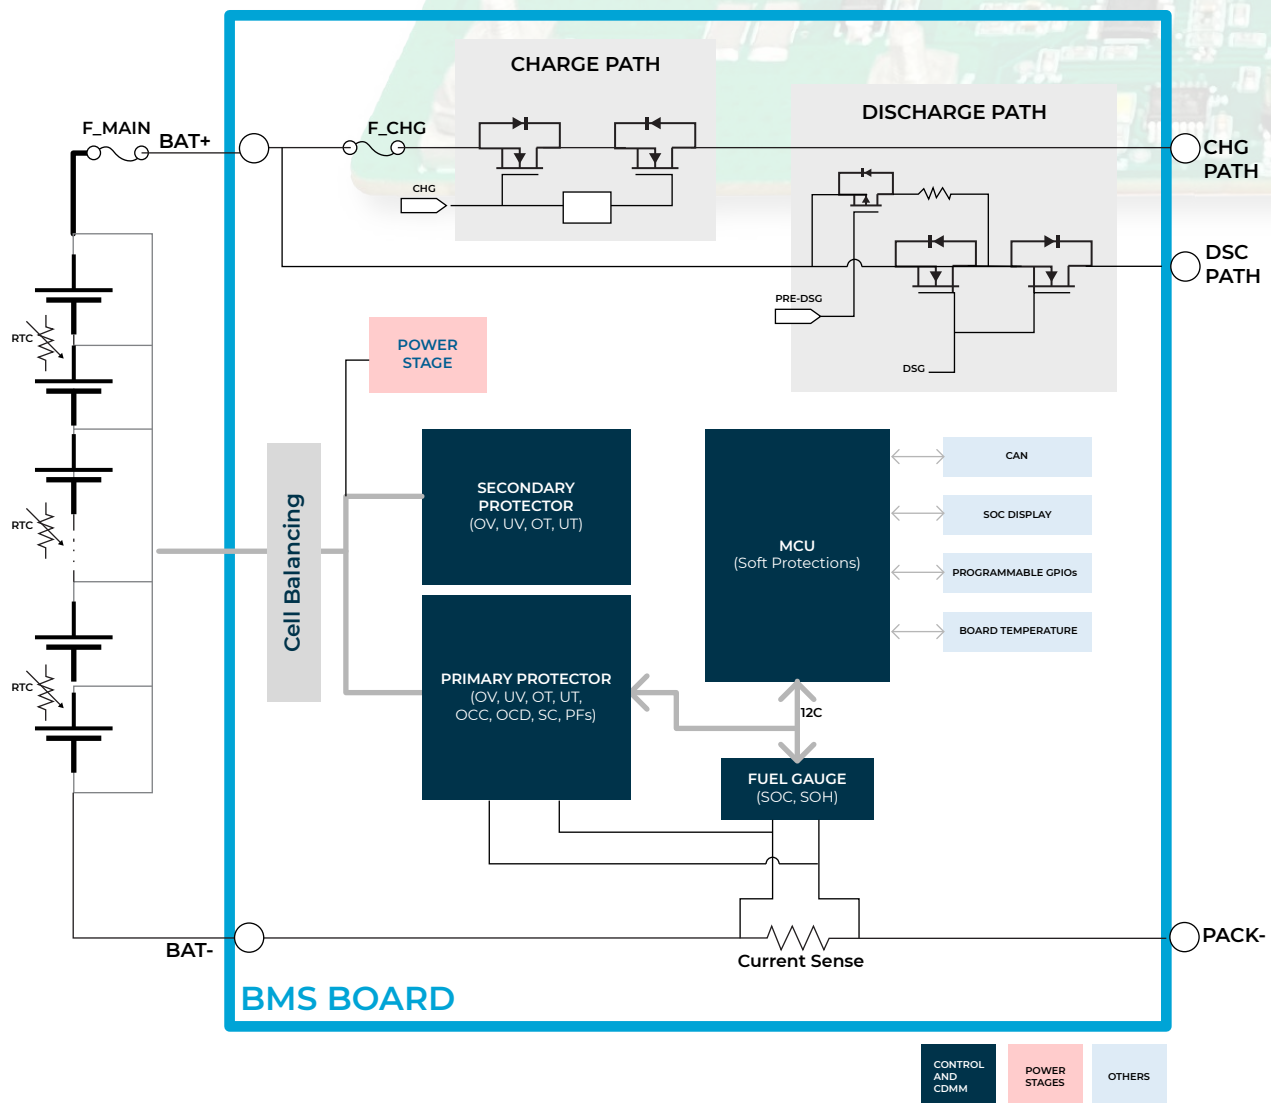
CHARGE PATH

DISCHARGE PATH

F_MAIN

BAT+

F_CHG

CHG PATH

CHG

DSC PATH

PRE-DSG

DSG

RTC

RTC

RTC

POWER STAGE

Cell Balancing

SECONDARY PROTECTOR (OV, UV, OT, UT)

MCU (Soft Protections)

CAN

SOC DISPLAY

PROGRAMMABLE GPIOs

BOARD TEMPERATURE

PRIMARY PROTECTOR (OV, UV, OT, UT, OCC, OCD, SC, PFs)

12C

FUEL GAUGE (SOC, SOH)

BAT-

PACK-

Current Sense

BMS BOARD

CONTROL AND CDMM

POWER STAGES

OTHERS